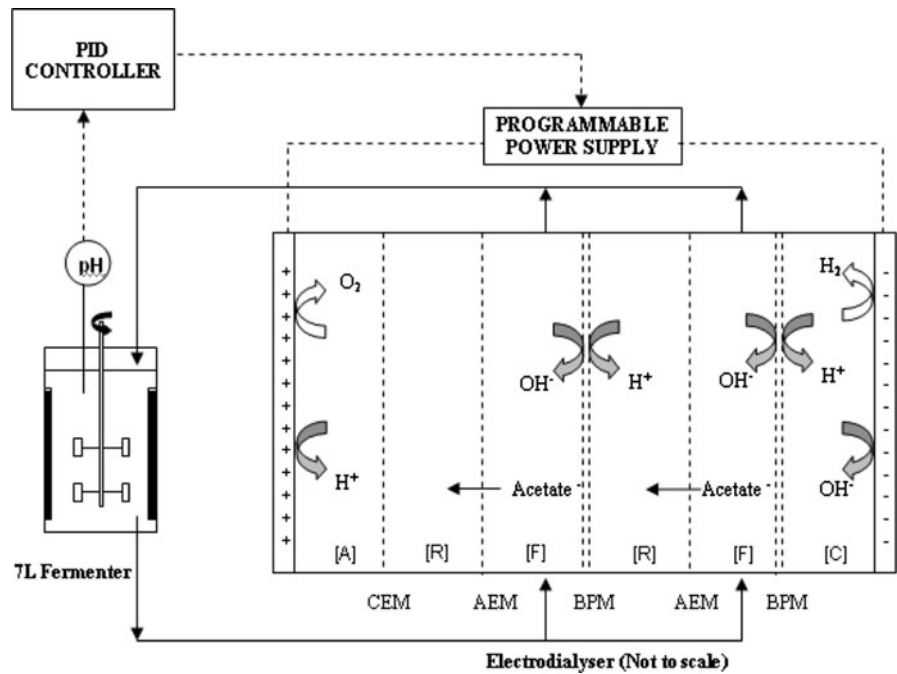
PID CONTROLLER

PROGRAMMABLE POWER SUPPLY

pH

$O_2$

$H_2$

$OH^-$

$H^+$

$OH^-$

$H^+$

$H^+$

Acetate $^-$

Acetate $^-$

$OH^-$

[A]

[R]

[F]

[R]

[F]

[C]

7L Fermenter

CEM

AEM

BPM

AEM

BPM

Electrodialyser (Not to scale)